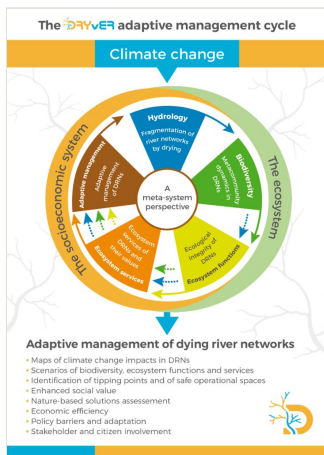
The DRYvER adaptive management cycle

Climate change

Hydrology
Fragmentation of river networks by drying

Biodiversity
Metacommunity dynamics in DRNs

Ecosystem functions
Ecological integrity of DRNs

Ecosystem services
Ecosystem services of DRNs and their value

Adaptive management
Adaptive management of DRNs

A meta-system perspective

The ecosystem

The socioeconomic system

Adaptive management of dying river networks

- Maps of climate change impacts in DRNs
- Scenarios of biodiversity, ecosystem functions and services
- Identification of tipping points and of safe operational spaces
- Enhanced social value
- Nature-based solutions assessement
- Economic efficiency
- Policy barriers and adaptation
- Stakeholder and citizen involvement